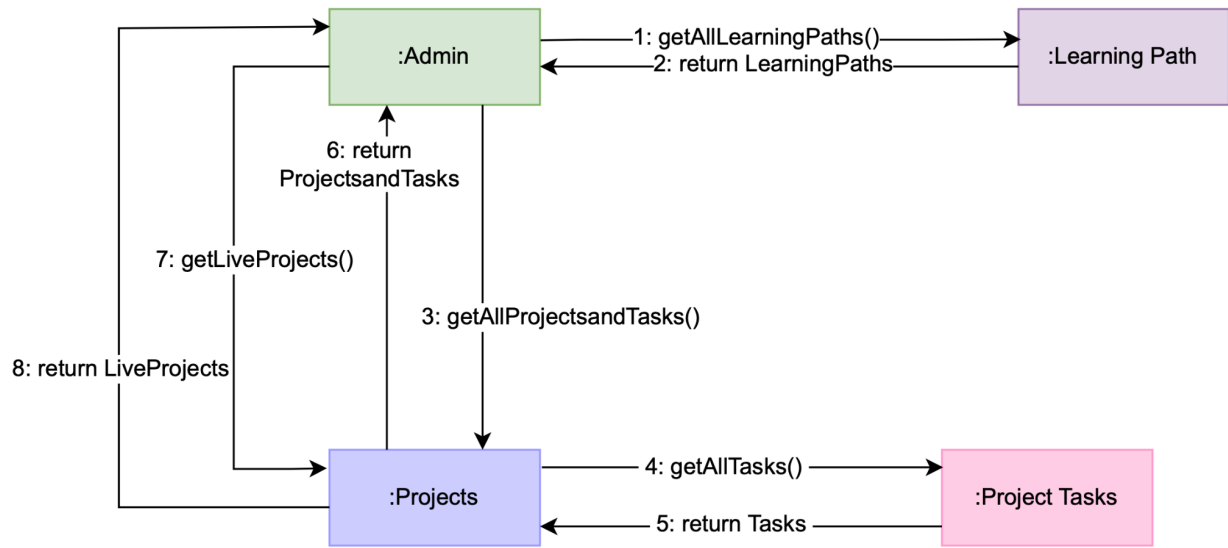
:Admin

1: getAllLearningPaths()

2: return LearningPaths

:Learning Path

6: return ProjectsandTasks

7: getLiveProjects()

3: getAllProjectsandTasks()

8: return LiveProjects

:Projects

4: getAllTasks()

5: return Tasks

:Project Tasks